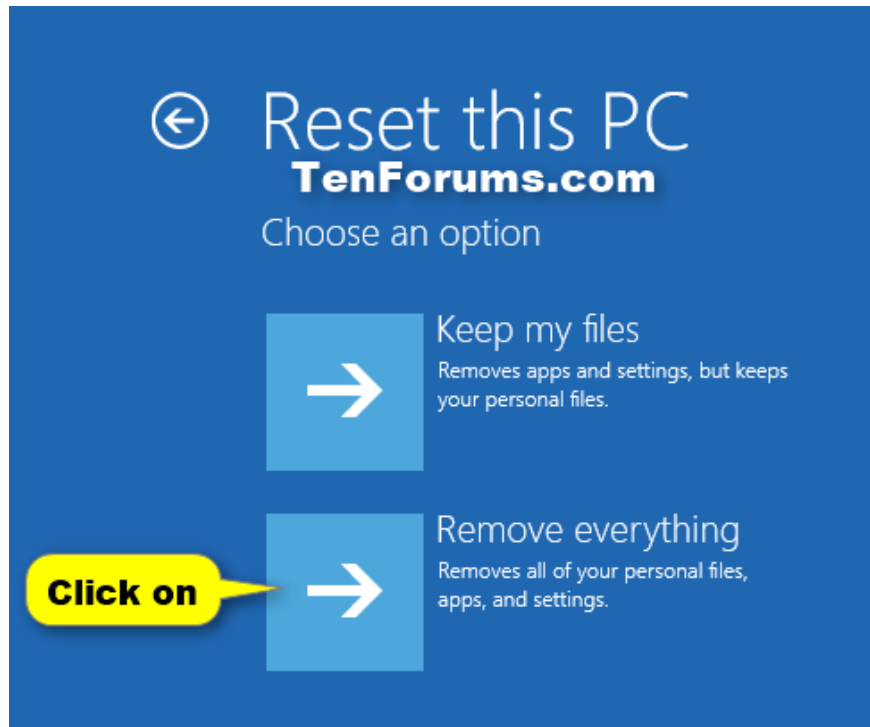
Reset this PC

TenForums.com

Choose an option

Keep my files
Removes apps and settings, but keeps your personal files.

Remove everything
Removes all of your personal files, apps, and settings.

Click on